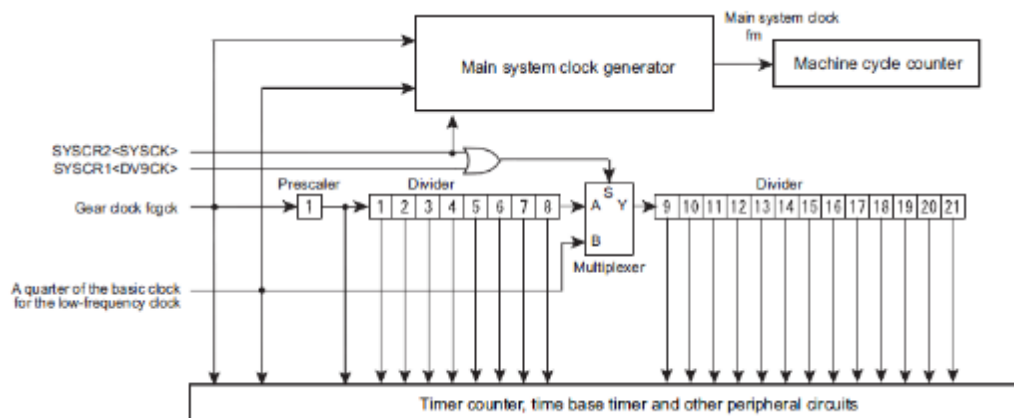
Main system clock fm

Main system clock generator

Machine cycle counter

SYSCR2<SYSCK>

SYSCR1<DV9CK>

Prescaler

Divider

Gear clock fcgck

1

1 2 3 4 5 6 7 8

S

A Y

B

Multiplexer

Divider

9 10 11 12 13 14 15 16 17 18 19 20 21

A quarter of the basic clock for the low-frequency clock

Timer counter, time base timer and other peripheral circuits